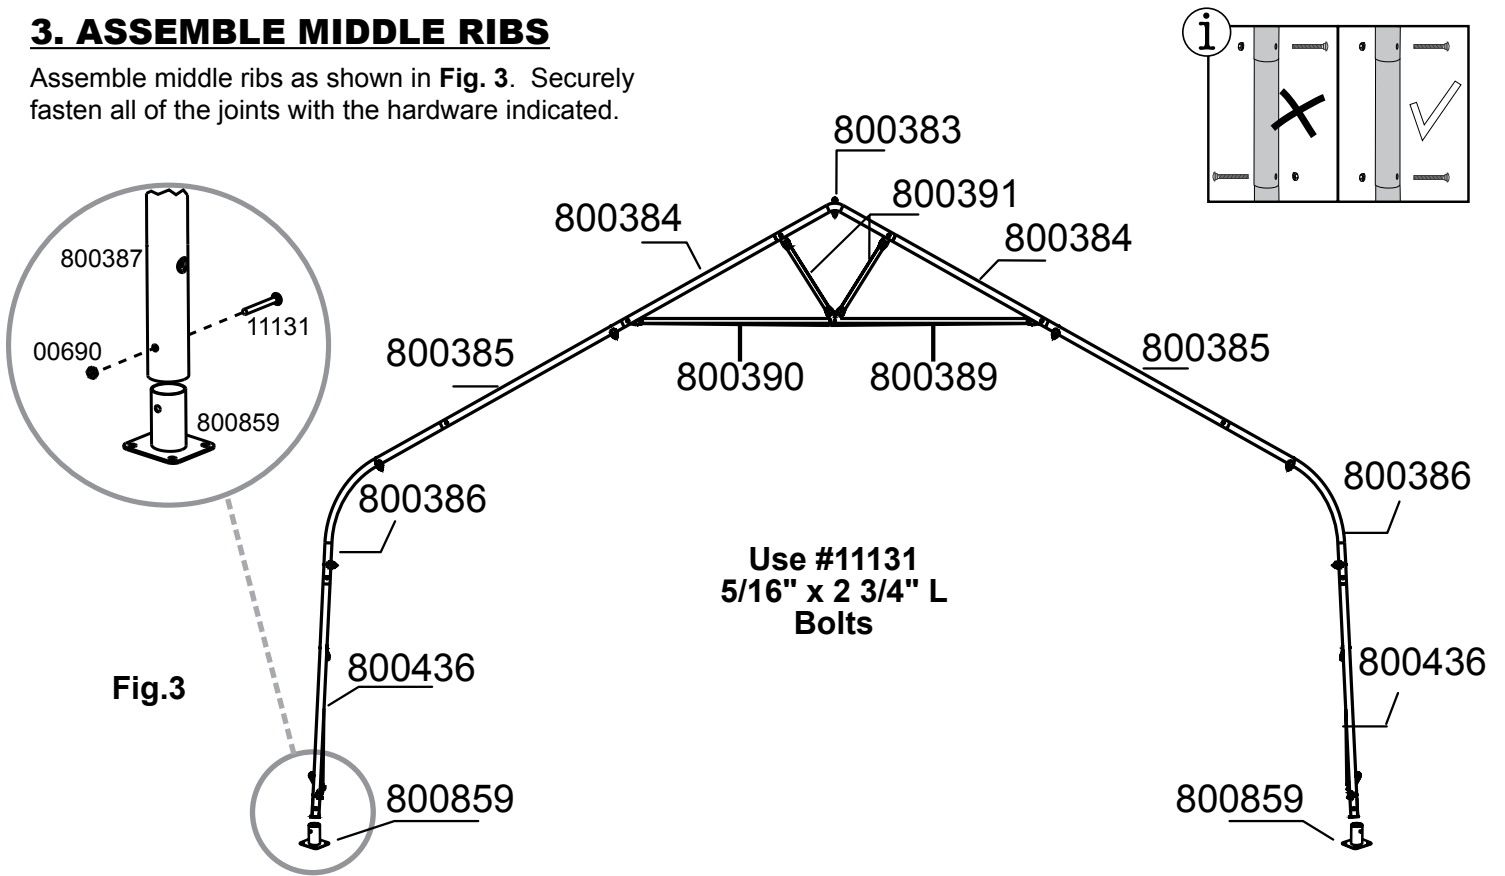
3. ASSEMBLE MIDDLE RIBS

Assemble middle ribs as shown in **Fig. 3**. Securely fasten all of the joints with the hardware indicated.

i

800383
800384
800391
800384
800387
11131
00690
800859
800385
800390
800389
800385
800386
800386
Use #11131
5/16" x 2 3/4" L
Bolts
800436
800436
Fig.3
800859
800859